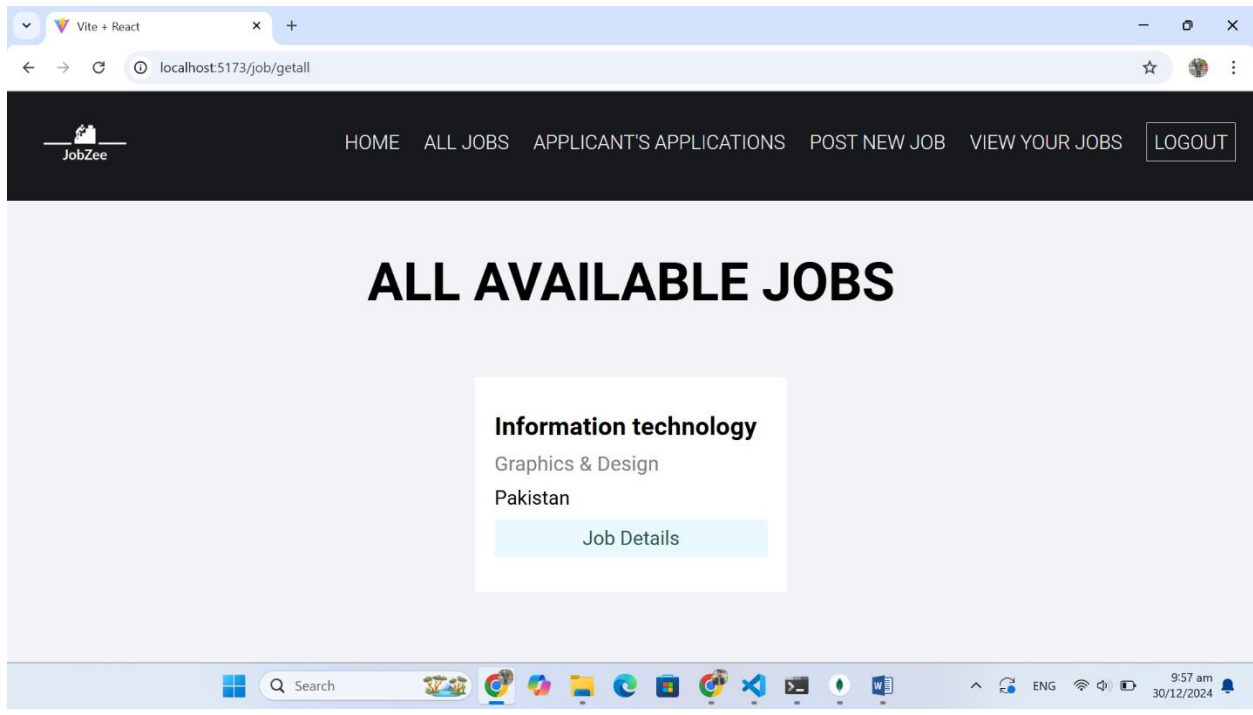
Vite + React

localhost:5173/job/getall

JobZee

HOME ALL JOBS APPLICANT'S APPLICATIONS POST NEW JOB VIEW YOUR JOBS LOGOUT

ALL AVAILABLE JOBS

Information technology

Graphics & Design

Pakistan

Job Details

Search

ENG

9:57 am
30/12/2024